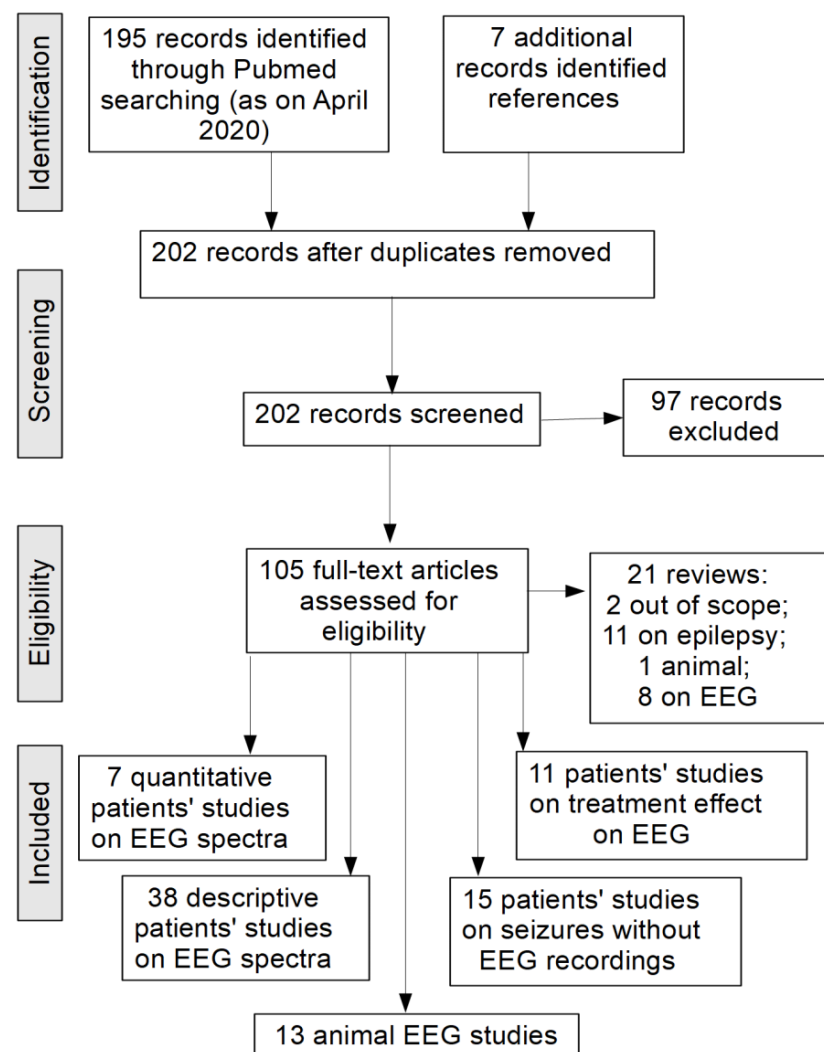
Identification

195 records identified through Pubmed searching (as on April 2020)

7 additional records identified references

202 records after duplicates removed

Screening

202 records screened

97 records excluded

Eligibility

105 full-text articles assessed for eligibility

21 reviews: 2 out of scope; 11 on epilepsy; 1 animal; 8 on EEG

Included

7 quantitative patients' studies on EEG spectra

11 patients' studies on treatment effect on EEG

38 descriptive patients' studies on EEG spectra

15 patients' studies on seizures without EEG recordings

13 animal EEG studies